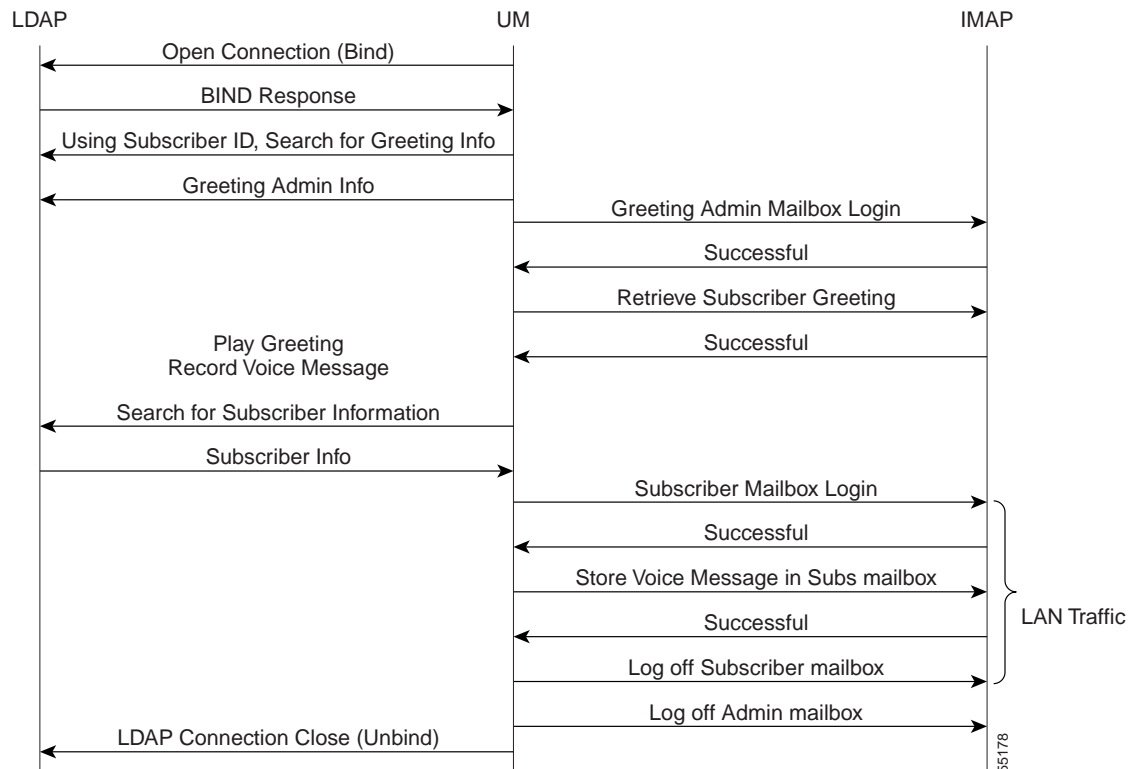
LDAP

UM

IMAP

Open Connection (Bind)

BIND Response

Using Subscriber ID, Search for Greeting Info

Greeting Admin Info

Greeting Admin Mailbox Login

Successful

Retrieve Subscriber Greeting

Play Greeting
Record Voice Message

Successful

Search for Subscriber Information

Subscriber Info

Subscriber Mailbox Login

Successful

Store Voice Message in Subs mailbox

Successful

Log off Subscriber mailbox

LAN Traffic

Log off Admin mailbox

LDAP Connection Close (Unbind)

55178